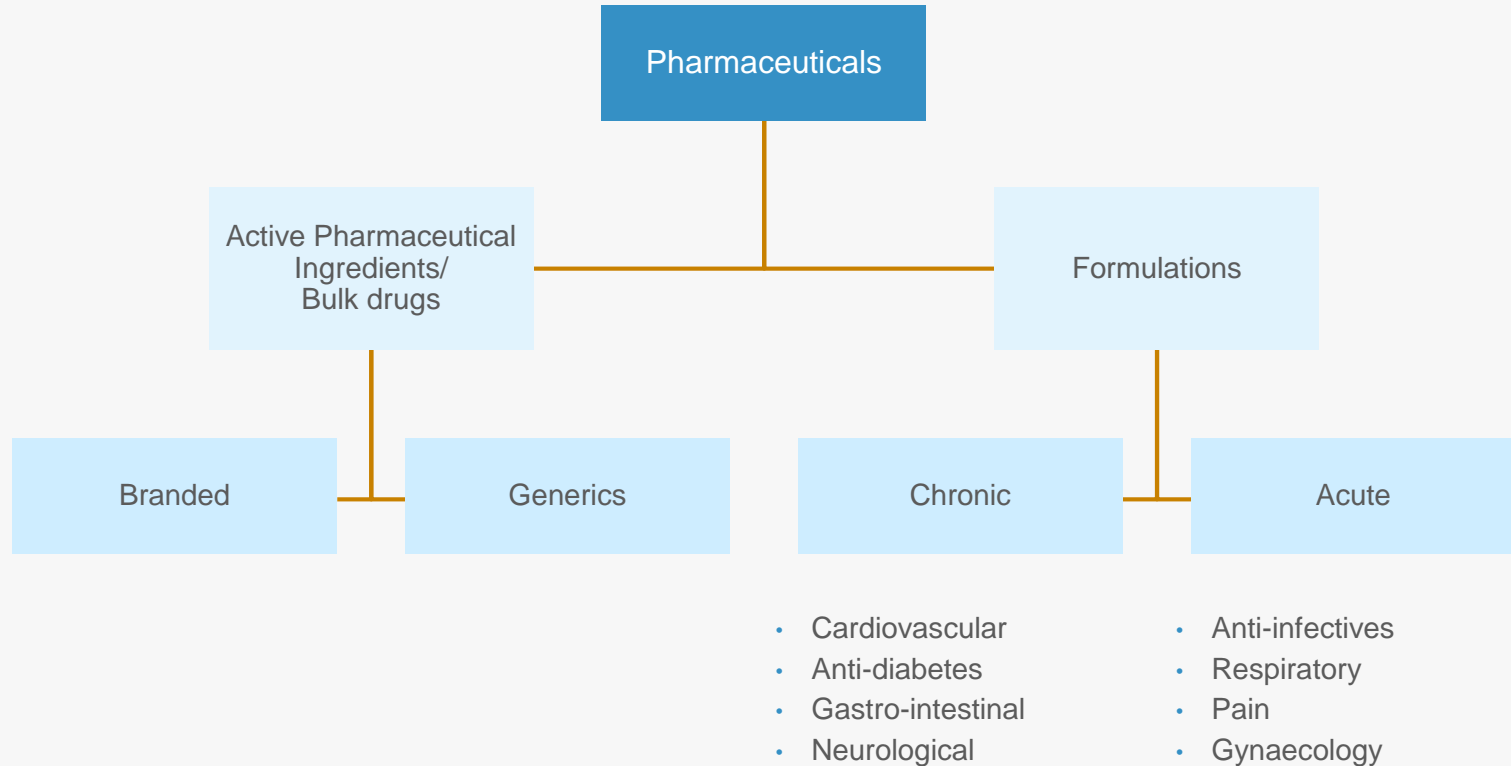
Pharmaceuticals

Active Pharmaceutical Ingredients/ Bulk drugs

Formulations

Branded

Generics

Chronic

Acute

- Cardiovascular
- Anti-diabetes
- Gastro-intestinal
- Neurological

- Anti-infectives
- Respiratory
- Pain
- Gynaecology